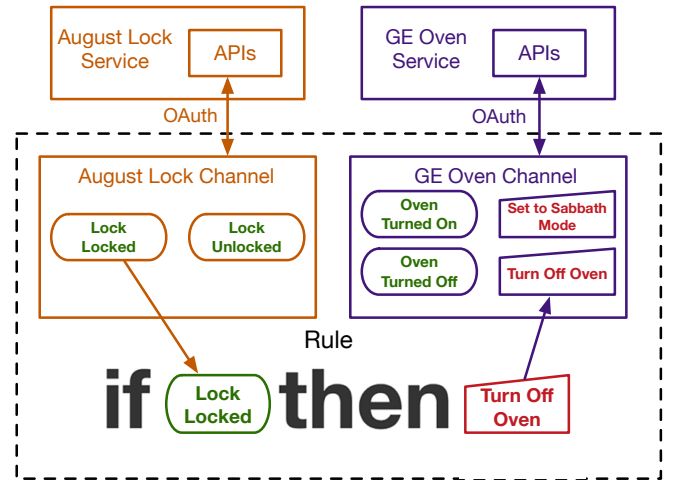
August Lock Service

APIs

GE Oven Service

APIs

OAuth

OAuth

August Lock Channel

Lock Locked

Lock Unlocked

GE Oven Channel

Oven Turned On

Set to Sabbath Mode

Oven Turned Off

Turn Off Oven

Rule

if

Lock Locked

then

Turn Off Oven